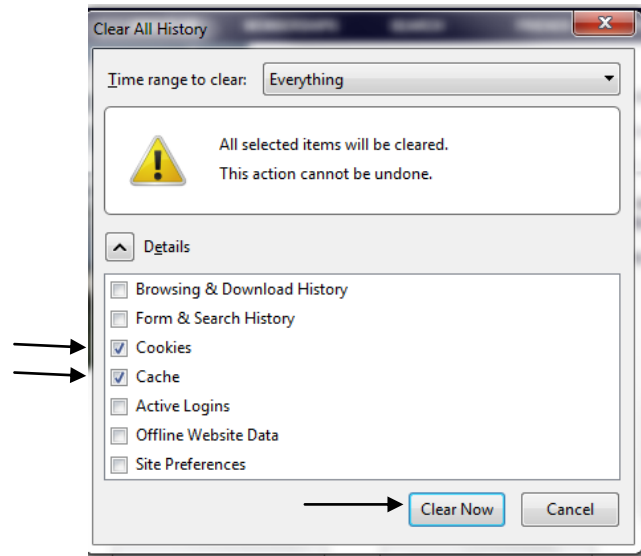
Clear All History

Time range to clear: Everything

All selected items will be cleared.
This action cannot be undone.

Details

Browsing & Download History
Form & Search History
Cookies
Cache
Active Logins
Offline Website Data
Site Preferences

Clear Now
Cancel